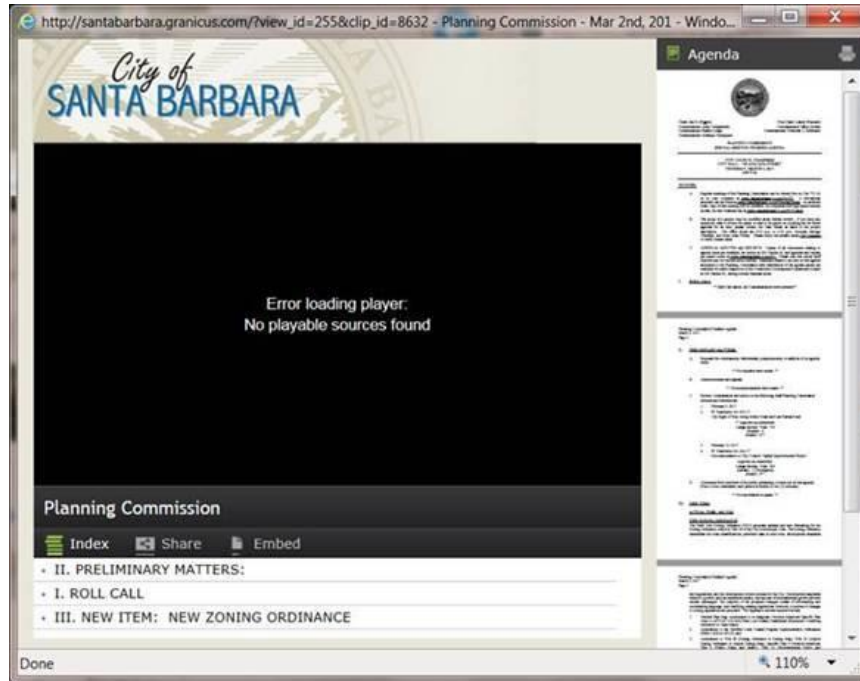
http://santabarbara.granicus.com/?view_id=255&clip_id=8632 - Planning Commission - Mar 2nd, 201 - Windo...

City of SANTA BARBARA

Error loading player:
No playable sources found

Planning Commission

Index Share Embed

II. PRELIMINARY MATTERS:

I. ROLL CALL

III. NEW ITEM: NEW ZONING ORDINANCE

Agenda

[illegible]

Done

110%